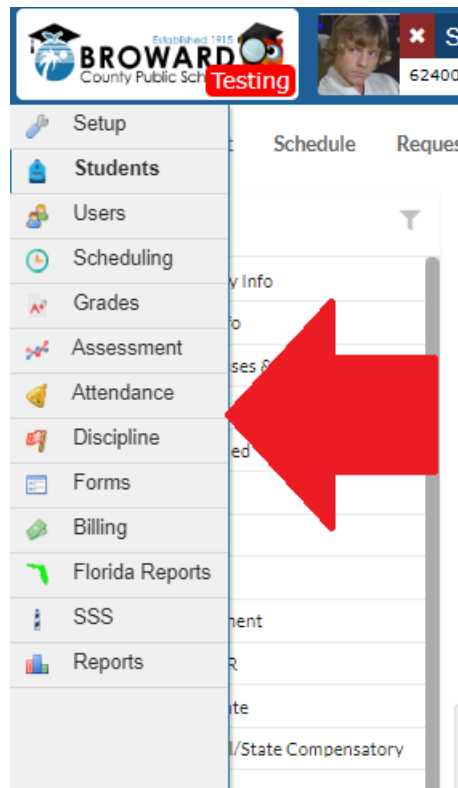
Established 1915
BROWARD
County Public Sch
Testing

S
62400

Setup
Students
Users
Scheduling
Grades
Assessment
Attendance
Discipline
Forms
Billing
Florida Reports
SSS
Reports

t
Schedule
Reques

y Info
fo
ses &
ed
ment
R
ate
l/State Compensatory